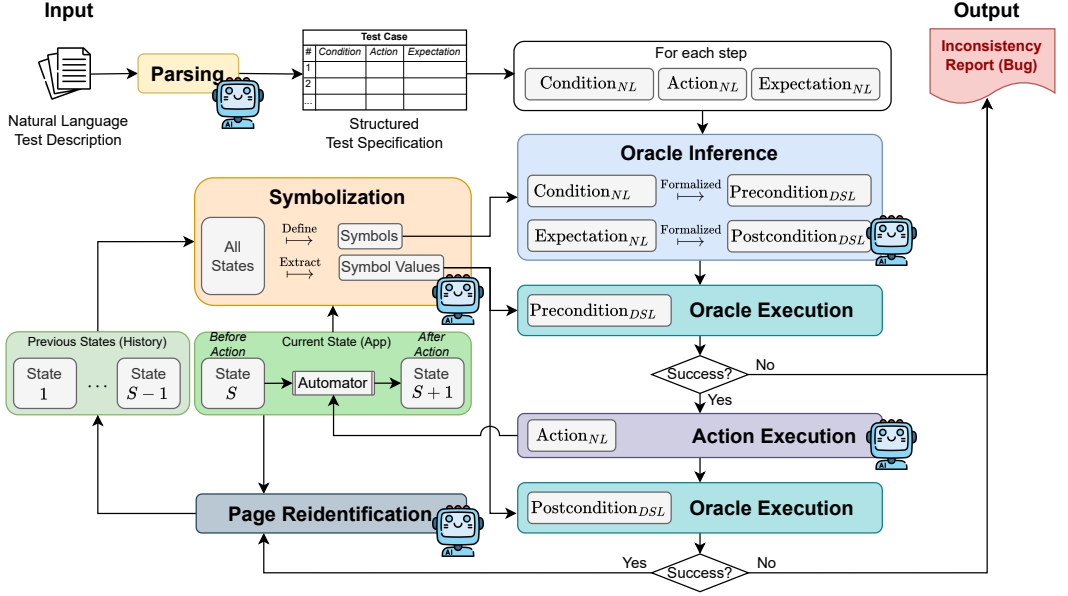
Input

Natural Language Test Description

Parsing

AI

| # | Condition | Action | Expectation |
|---|---|---|---|
| 1 | | | |
| 2 | | | |
| ... | | | |

Test Case

Structured Test Specification

For each step

$\text{Condition}_{NL}$ $\text{Action}_{NL}$ $\text{Expectation}_{NL}$

Output

Inconsistency Report (Bug)

Oracle Inference

$\text{Condition}_{NL}$ Formalized $\longmapsto$ $\text{Precondition}_{DSL}$

$\text{Expectation}_{NL}$ Formalized $\longmapsto$ $\text{Postcondition}_{DSL}$

AI

Symbolization

All States

Define $\longmapsto$ Symbols

Extract $\longmapsto$ Symbol Values

AI

$\text{Precondition}_{DSL}$ Oracle Execution

Previous States (History)

State $1$ ... State $S-1$

Before Action

Current State (App)

After Action

State $S$

Automator

State $S+1$

Success?

No

Yes

$\text{Action}_{NL}$ Action Execution

AI

Page Reidentification

AI

$\text{Postcondition}_{DSL}$ Oracle Execution

Yes

Success?

No